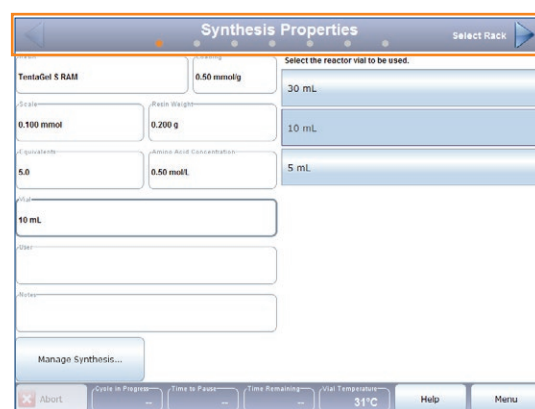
Synthesis Properties

Select Rack

Resin
TentaGel S RAM

Loading
0.50 mmol/g

Scale
0.100 mmol

Resin Weight
0.200 g

Equivalents
5.0

Amino Acid Concentration
0.50 mol/L

Vial
10 mL

User

Notes

Manage Synthesis...

Select the reactor vial to be used.

30 mL

10 mL

5 mL

Abort

Cycle in Progress
--

Time to Pause
--

Time Remaining
--

Vial Temperature
31°C

Help

Menu